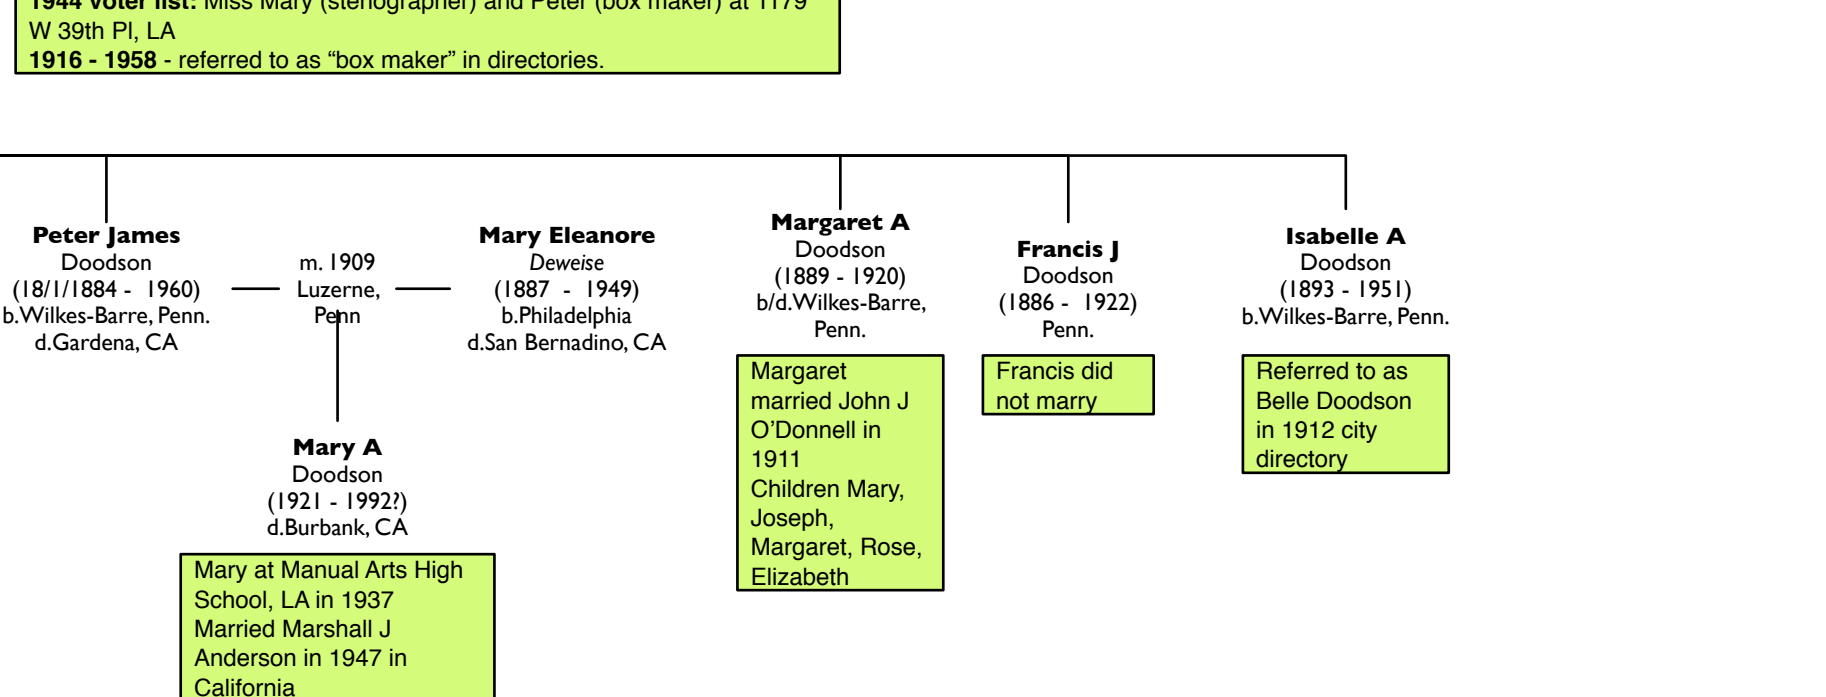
1944 voter list: Miss Mary (stenographer) and Peter (box maker) at 1179 W 39th Pl, LA
1916 - 1958 - referred to as “box maker” in directories.

Peter James
Doodson
(18/1/1884 - 1960)
b.Wilkes-Barre, Penn.
d.Gardena, CA

m. 1909
Luzerne,
Penn

Mary Eleanore
Deweise
(1887 - 1949)
b.Philadelphia
d.San Bernadino, CA

Mary A
Doodson
(1921 - 1992?)
d.Burbank, CA

Mary at Manual Arts High School, LA in 1937
Married Marshall J Anderson in 1947 in California

Margaret A
Doodson
(1889 - 1920)
b/d.Wilkes-Barre,
Penn.

Margaret married John J O’Donnell in 1911
Children Mary, Joseph, Margaret, Rose, Elizabeth

Francis J
Doodson
(1886 - 1922)
Penn.

Francis did not marry

Isabelle A
Doodson
(1893 - 1951)
b.Wilkes-Barre, Penn.

Referred to as Belle Doodson in 1912 city directory